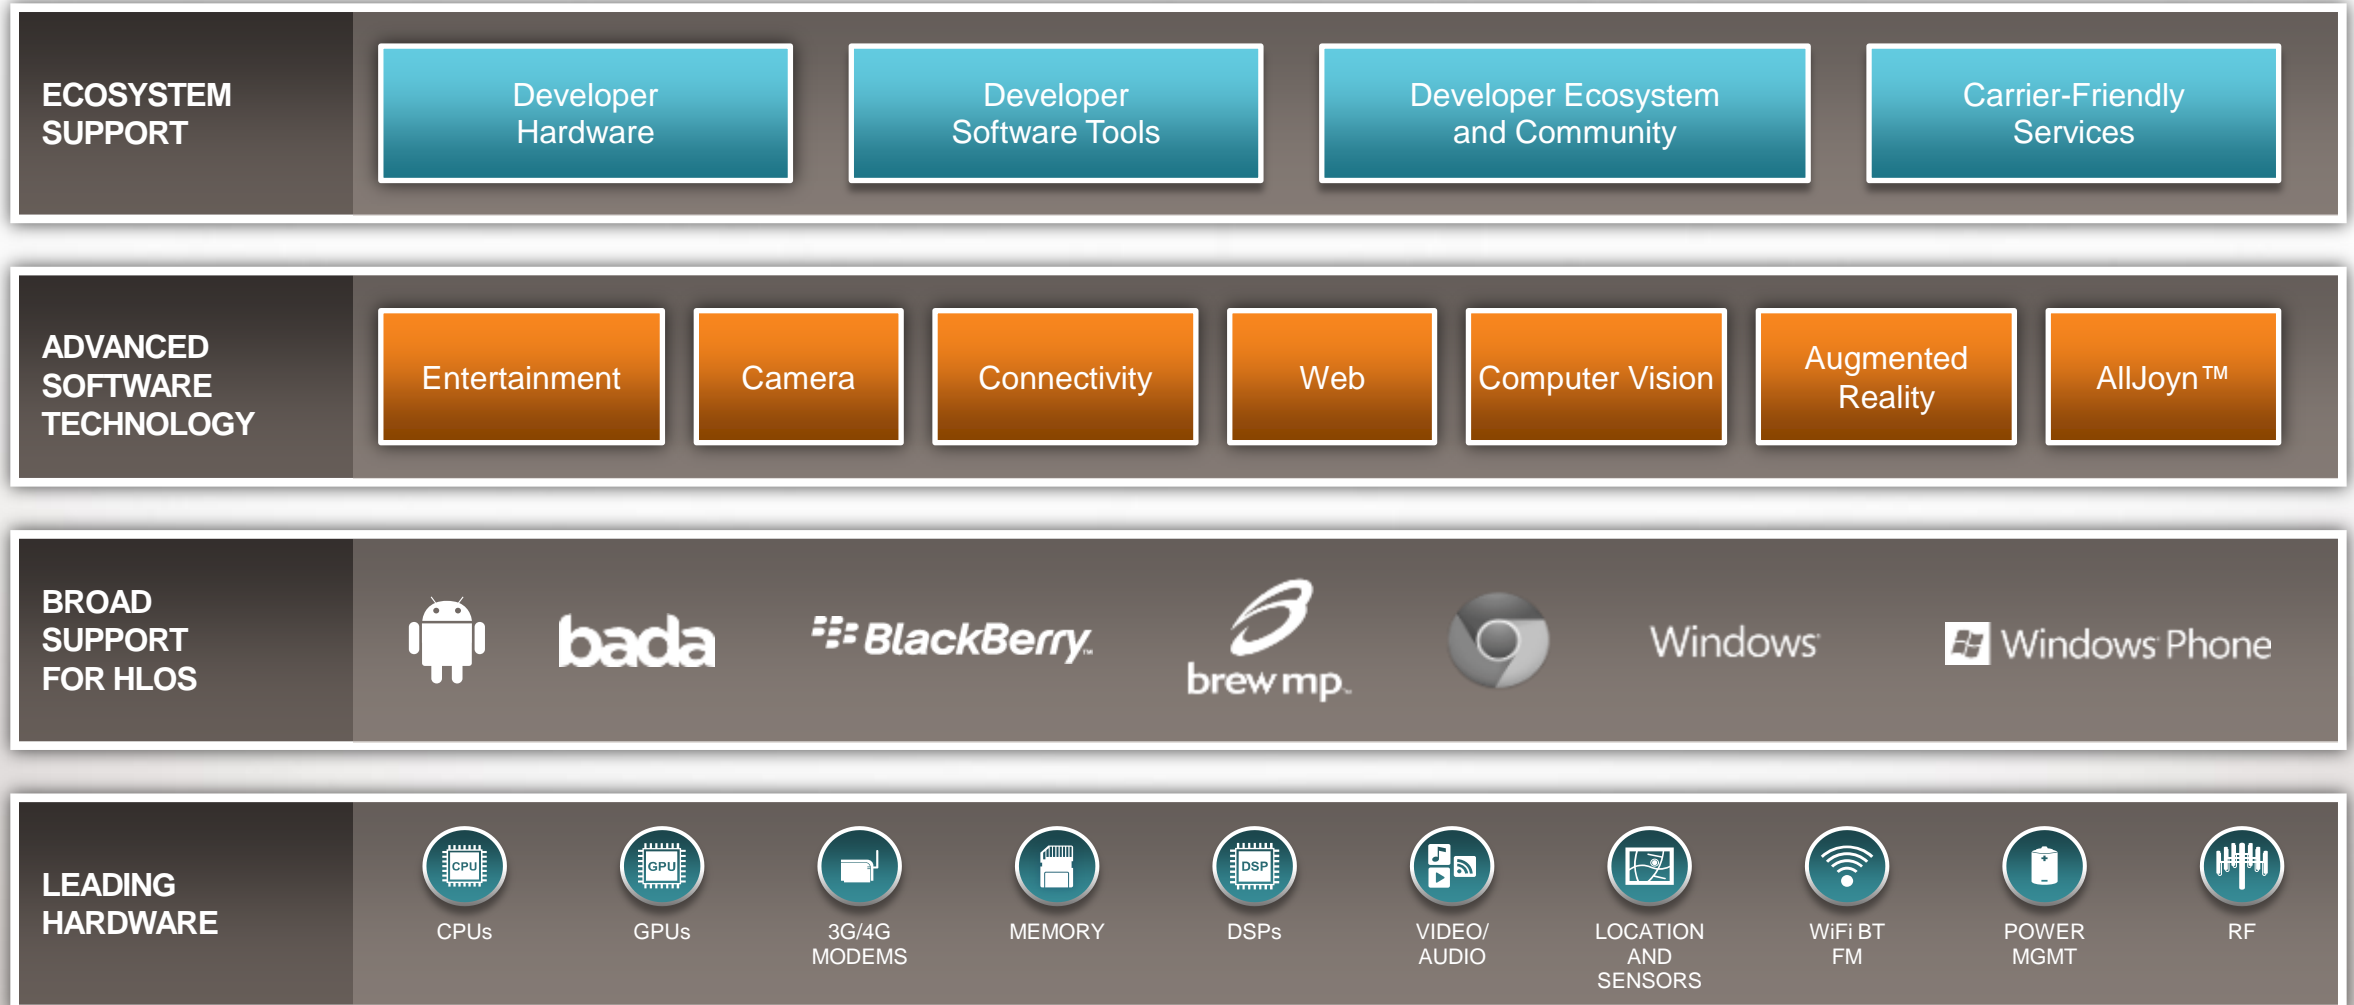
ECOSYSTEM SUPPORT

Developer Hardware

Developer Software Tools

Developer Ecosystem and Community

Carrier-Friendly Services

ADVANCED SOFTWARE TECHNOLOGY

Entertainment

Camera

Connectivity

Web

Computer Vision

Augmented Reality

AllJoyn™

BROAD SUPPORT FOR HLOS

bada

BlackBerry

brew mp

Windows

Windows Phone

LEADING HARDWARE

CPU
CPUs

GPU
GPUs

3G/4G MODEMS

MEMORY

DSP
DSPs

VIDEO/ AUDIO

LOCATION AND SENSORS

WiFi BT FM

POWER MGMT

RF